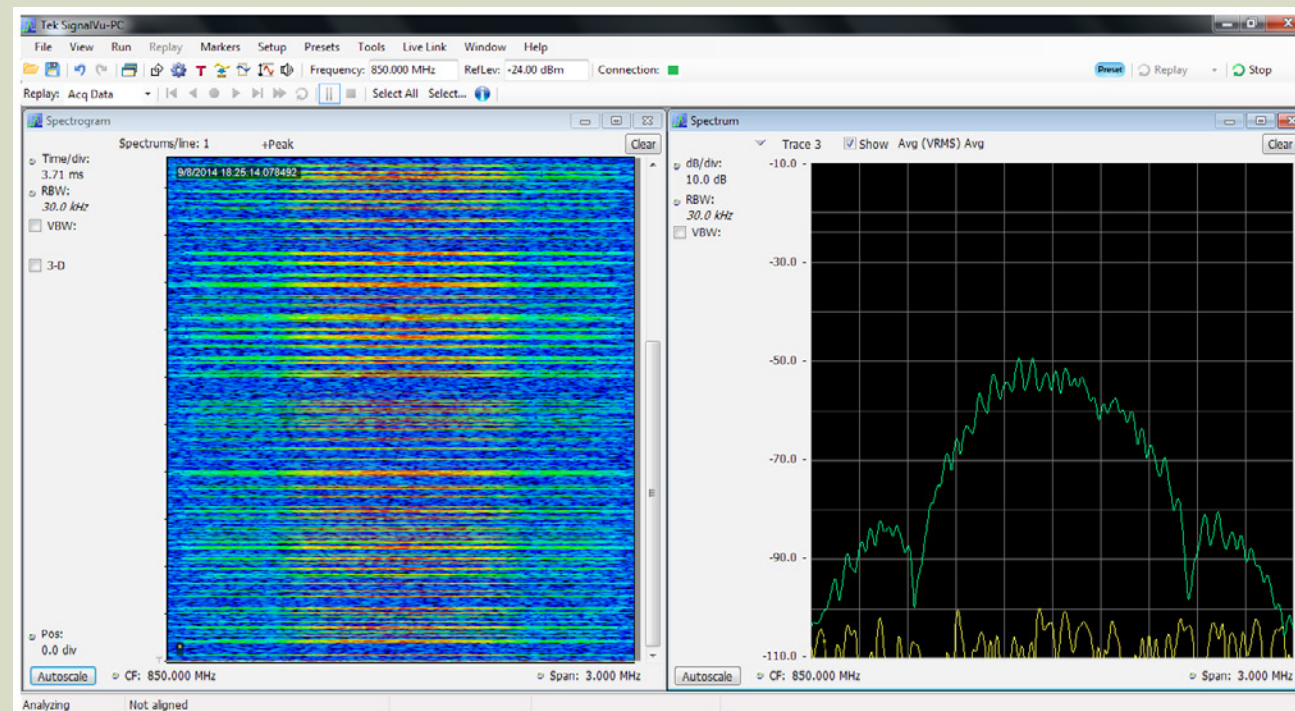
Tek SignalVu-PC

File View Run Replay Markers Setup Presets Tools Live Link Window Help

Frequency: 850.000 MHz RefLev: -24.00 dBm Connection:

Preset Replay Stop

Replay: Acq Data Select All Select...

Spectrogram

Spectrums/line: 1 +Peak Clear

Time/div: 3.71 ms
RBW: 30.0 kHz
VBW:
3-D

9/8/2014 18:25:14.078492

Pos: 0.0 div

Autoscale CF: 850.000 MHz Span: 3.000 MHz

Spectrum

Trace 3 Show Avg (VRMS) Avg Clear

dB/div: 10.0 dB
RBW: 30.0 kHz
VBW:

-10.0
-30.0
-50.0
-70.0
-90.0
-110.0

Autoscale CF: 850.000 MHz Span: 3.000 MHz

Analyzing Not aligned